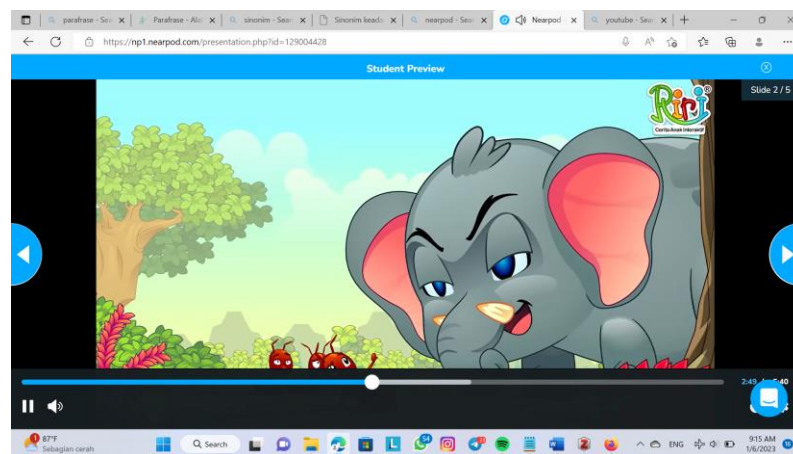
parafrase - Sear | Parafrase - Alat | sinonim - Sear | Sinonim keada | nearpod - Sear | Nearpod | youtube - Sear | +

https://np1.nearpod.com/presentation.php?id=129004428

Student Preview

Slide 2 / 5

Riri
Cerita Anak Interaktif

2:49 / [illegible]:40

87°F
Sebagian cerah

Search

ENG

9:15 AM
1/6/2023